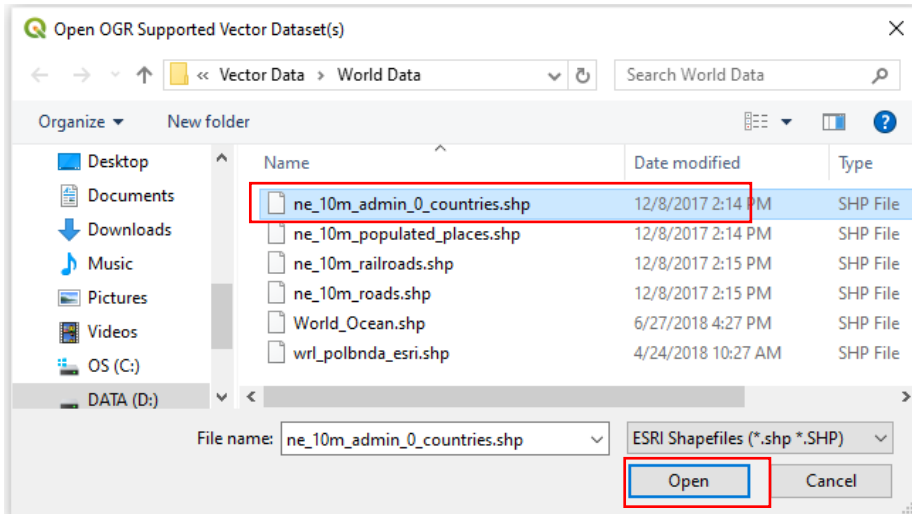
Open OGR Supported Vector Dataset(s)

« Vector Data › World Data

Search World Data

Organize ▾ New folder

Desktop
Documents
Downloads
Music
Pictures
Videos
OS (C:)
DATA (D:)

| Name | Date modified | Type |
|---|---|---|
| ne_10m_admin_0_countries.shp | 12/8/2017 2:14 PM | SHP File |
| ne_10m_populated_places.shp | 12/8/2017 2:14 PM | SHP File |
| ne_10m_railroads.shp | 12/8/2017 2:15 PM | SHP File |
| ne_10m_roads.shp | 12/8/2017 2:15 PM | SHP File |
| World_Ocean.shp | 6/27/2018 4:27 PM | SHP File |
| wrl_polbnda_esri.shp | 4/24/2018 10:27 AM | SHP File |

File name: ne_10m_admin_0_countries.shp

ESRI Shapefiles (*.shp *.SHP)

Open

Cancel